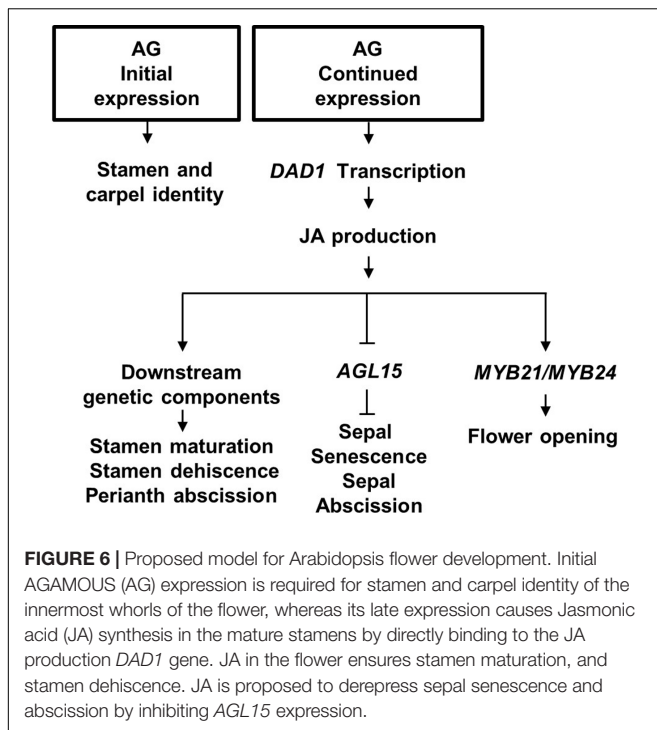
AG
Initial
expression

AG
Continued
expression

Stamen and
carpel identity

DAD1 Transcription

JA production

Downstream
genetic components

Stamen maturation
Stamen dehiscence
Perianth abscission

AGL15

Sepal
Senescence
Sepal
Abscission

MYB21/MYB24

Flower opening

FIGURE 6 | Proposed model for Arabidopsis flower development. Initial AGAMOUS (AG) expression is required for stamen and carpel identity of the innermost whorls of the flower, whereas its late expression causes Jasmonic acid (JA) synthesis in the mature stamens by directly binding to the JA production DAD1 gene. JA in the flower ensures stamen maturation, and stamen dehiscence. JA is proposed to derepress sepal senescence and abscission by inhibiting AGL15 expression.